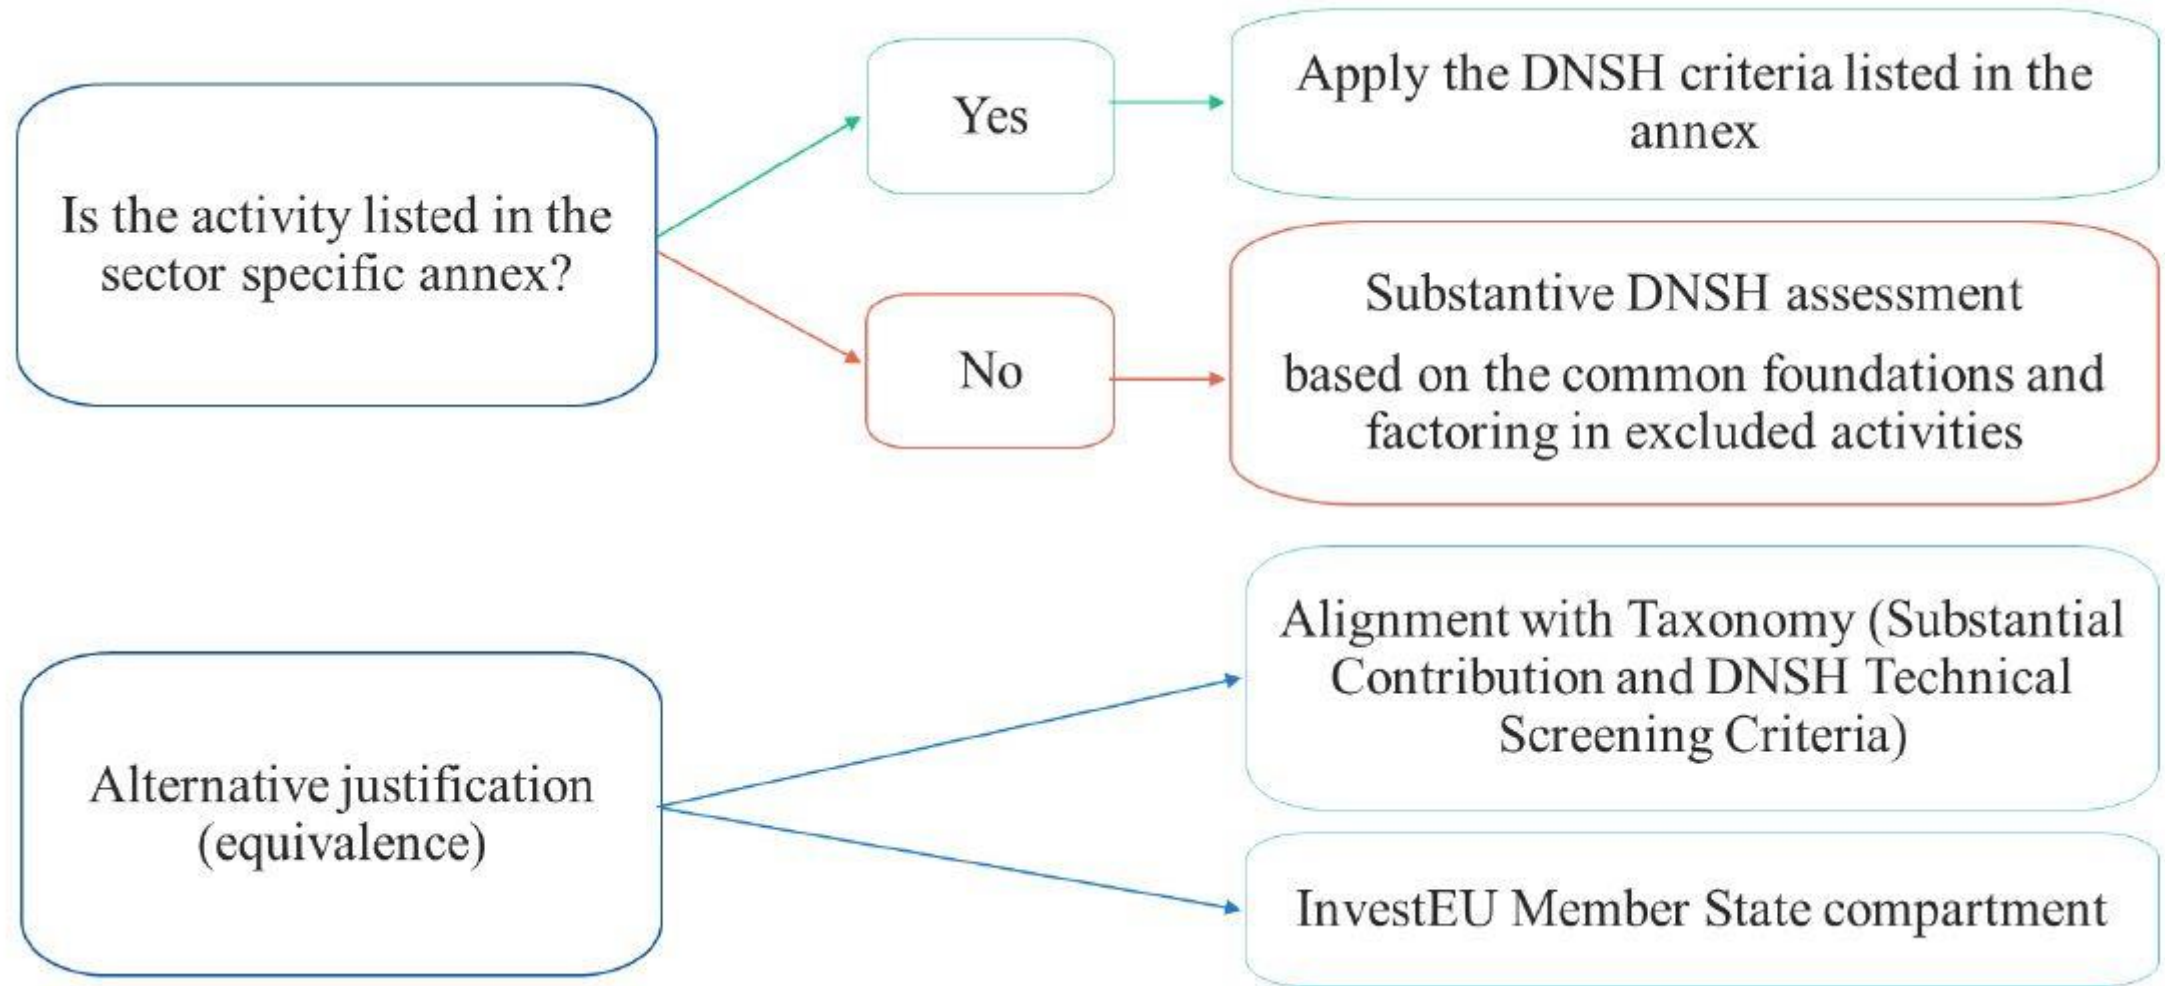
Is the activity listed in the sector specific annex?

Yes

Apply the DNSH criteria listed in the annex

No

Substantive DNSH assessment

based on the common foundations and factoring in excluded activities

Alternative justification (equivalence)

Alignment with Taxonomy (Substantial Contribution and DNSH Technical Screening Criteria)

InvestEU Member State compartment